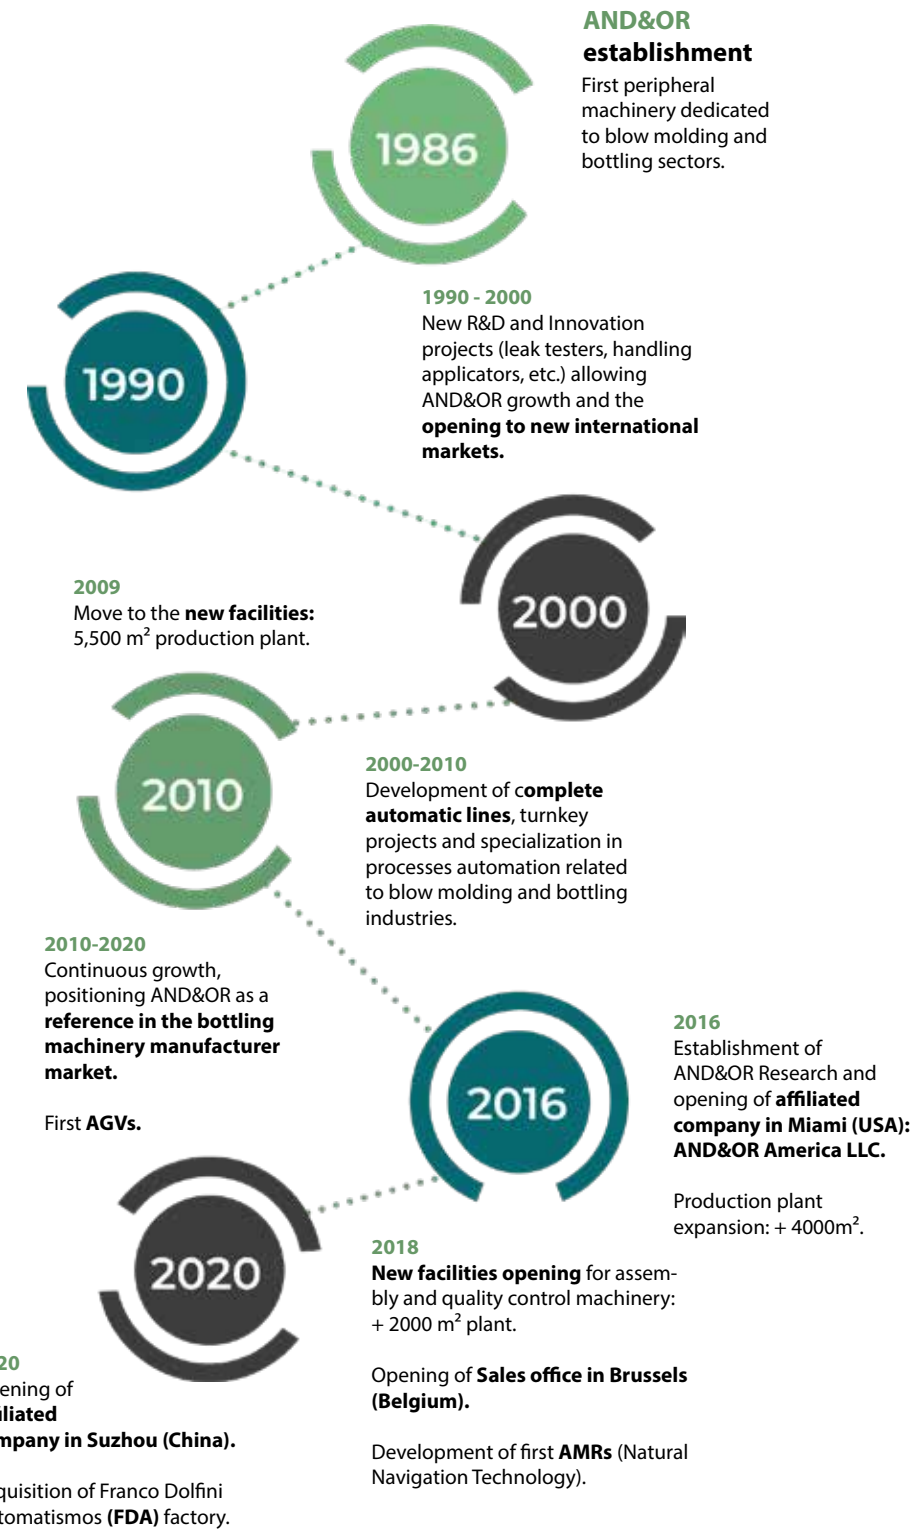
AND&OR establishment
First peripheral machinery dedicated to blow molding and bottling sectors.

1986

1990

1990 - 2000
New R&D and Innovation projects (leak testers, handling applicators, etc.) allowing AND&OR growth and the opening to new international markets.

2009
Move to the new facilities: 5,500 m² production plant.

2000

2010

2000-2010
Development of complete automatic lines, turnkey projects and specialization in processes automation related to blow molding and bottling industries.

2010-2020
Continuous growth, positioning AND&OR as a reference in the bottling machinery manufacturer market.

First AGVs.

2016

2016
Establishment of AND&OR Research and opening of affiliated company in Miami (USA): AND&OR America LLC.

Production plant expansion: + 4000m².

2020

2018
New facilities opening for assembly and quality control machinery: + 2000 m² plant.

Opening of Sales office in Brussels (Belgium).

Development of first AMRs (Natural Navigation Technology).

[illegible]20
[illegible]ening of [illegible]liated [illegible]mpany in Suzhou (China).

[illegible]quisition of Franco Dolfini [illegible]tomatismos (FDA) factory.